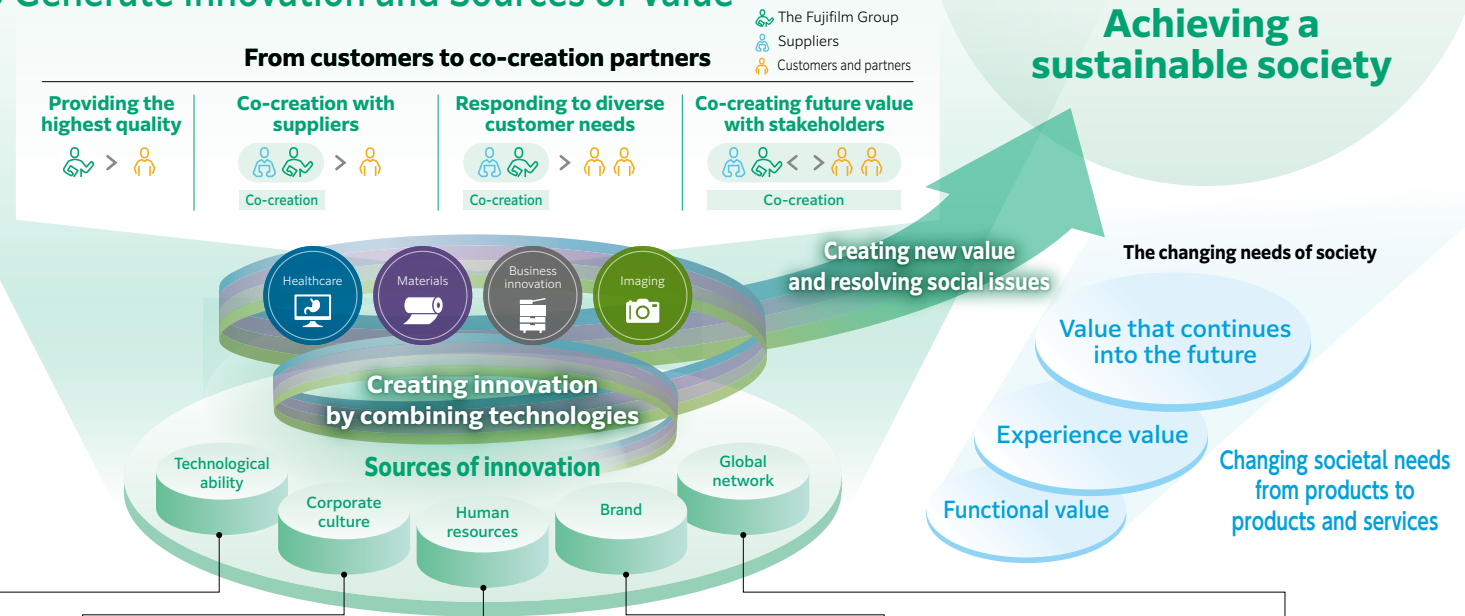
Generate Innovation and Sources of Value

The Fujifilm Group
Suppliers
Customers and partners

Achieving a sustainable society

From customers to co-creation partners

Providing the highest quality

Co-creation with suppliers

Co-creation

Responding to diverse customer needs

Co-creation

Co-creating future value with stakeholders

Co-creation

Healthcare
Materials
Business innovation
Imaging

Creating new value and resolving social issues

Creating innovation by combining technologies

Sources of innovation

Technological ability
Corporate culture
Human resources
Brand
Global network

The changing needs of society

Value that continues into the future

Experience value

Functional value

Changing societal needs from products to products and services